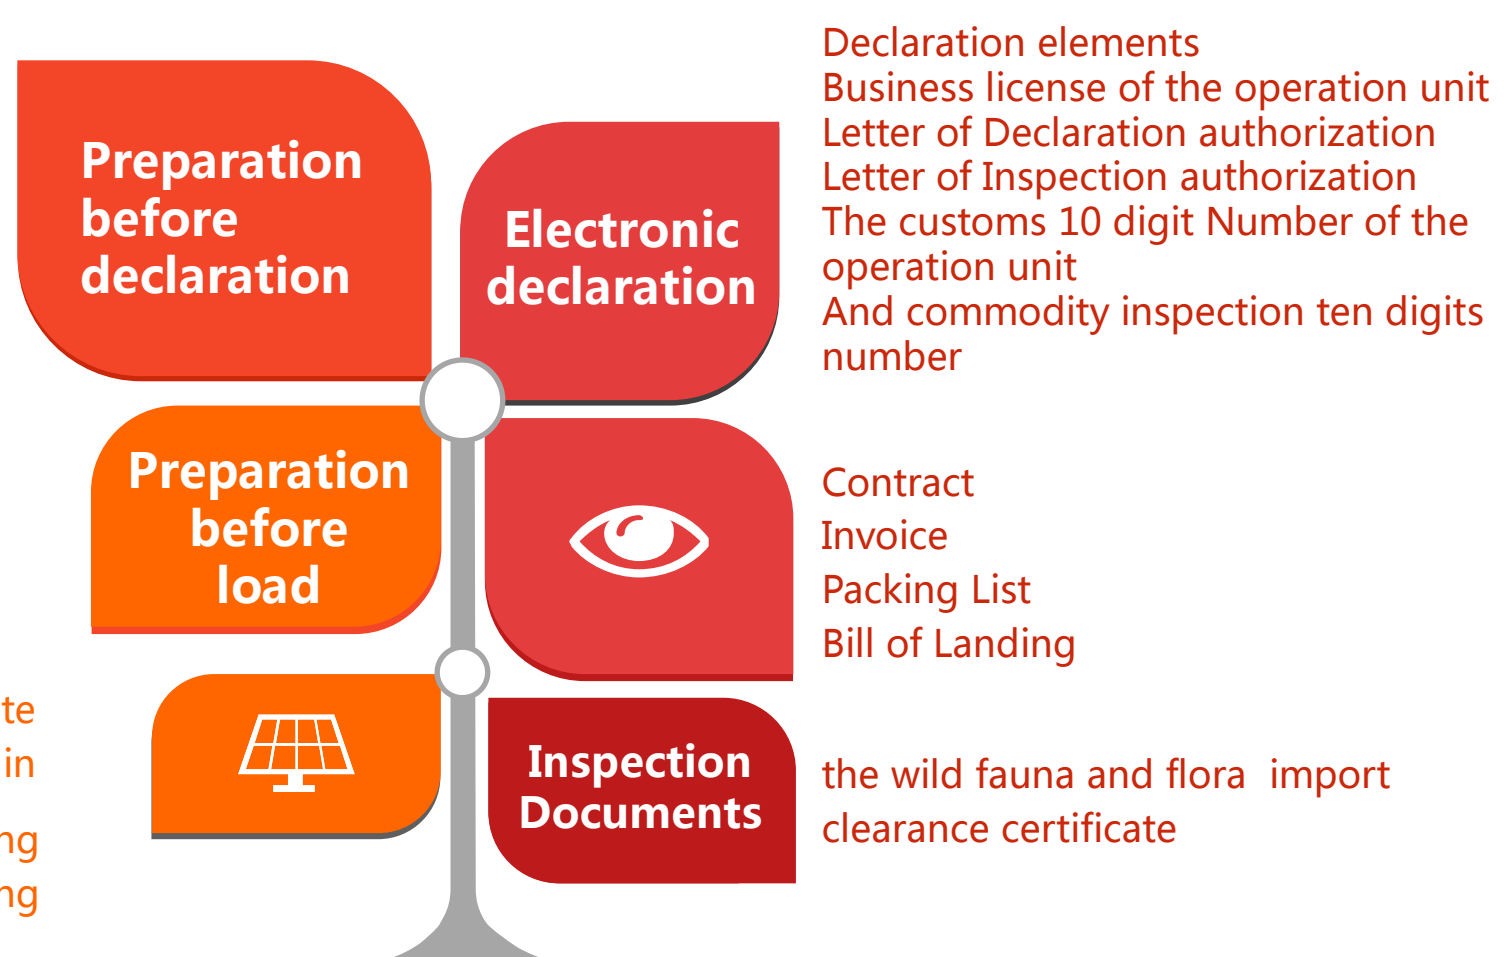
Preparation before declaration

Electronic declaration

Declaration elements
Business license of the operation unit
Letter of Declaration authorization
Letter of Inspection authorization
The customs 10 digit Number of the operation unit
And commodity inspection ten digits number

Preparation before load

Contract
Invoice
Packing List
Bill of Landing

te
in
ng
ng

Inspection Documents

the wild fauna and flora import clearance certificate